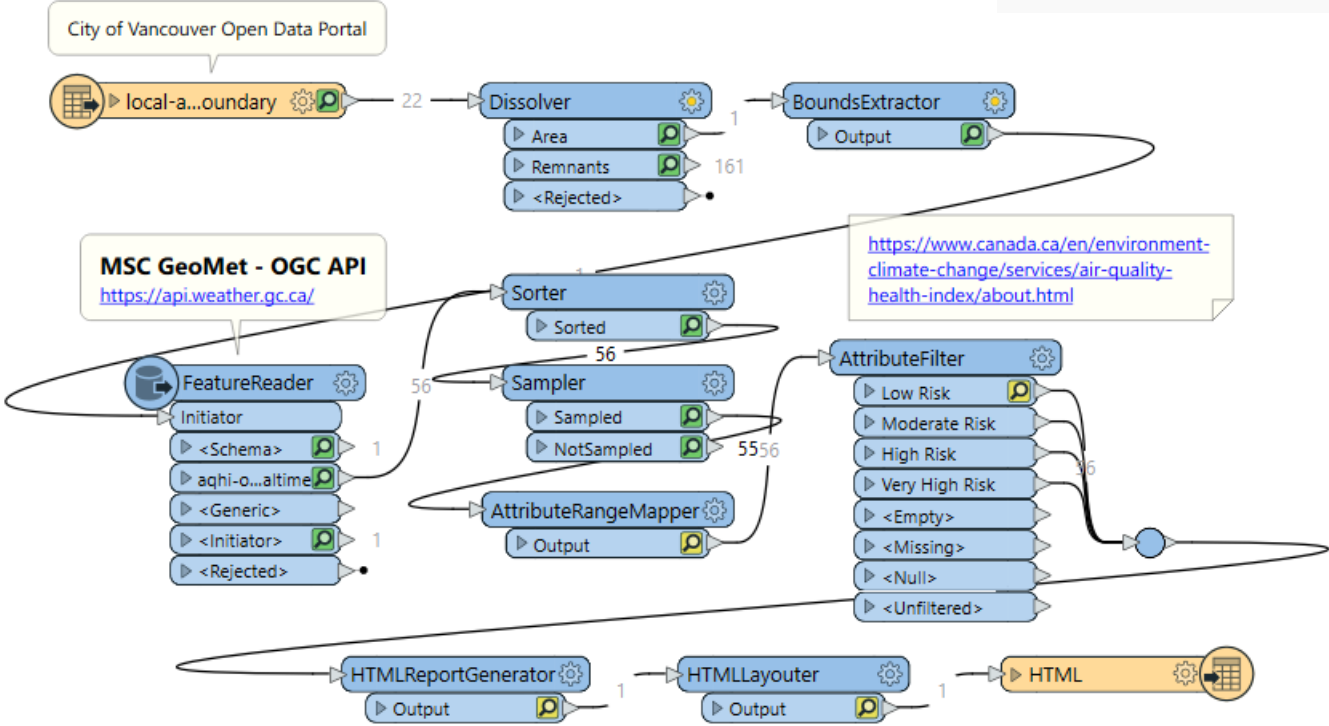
City of Vancouver Open Data Portal

local-a...oundary

22

Dissolver

Area

1

Remnants

161

<Rejected>

BoundsExtractor

Output

https://www.canada.ca/en/environment-climate-change/services/air-quality-health-index/about.html

MSC GeoMet - OGC API
https://api.weather.gc.ca/

1

Sorter

Sorted

56

FeatureReader

Initiator

<Schema>

1

aqhi-o...altime

56

<Generic>

<Initiator>

1

<Rejected>

Sampler

Sampled

NotSampled

55

56

AttributeRangeMapper

Output

AttributeFilter

Low Risk

Moderate Risk

High Risk

56

Very High Risk

<Empty>

<Missing>

<Null>

<Unfiltered>

HTMLReportGenerator

Output

1

HTMLLayouter

Output

1

HTML